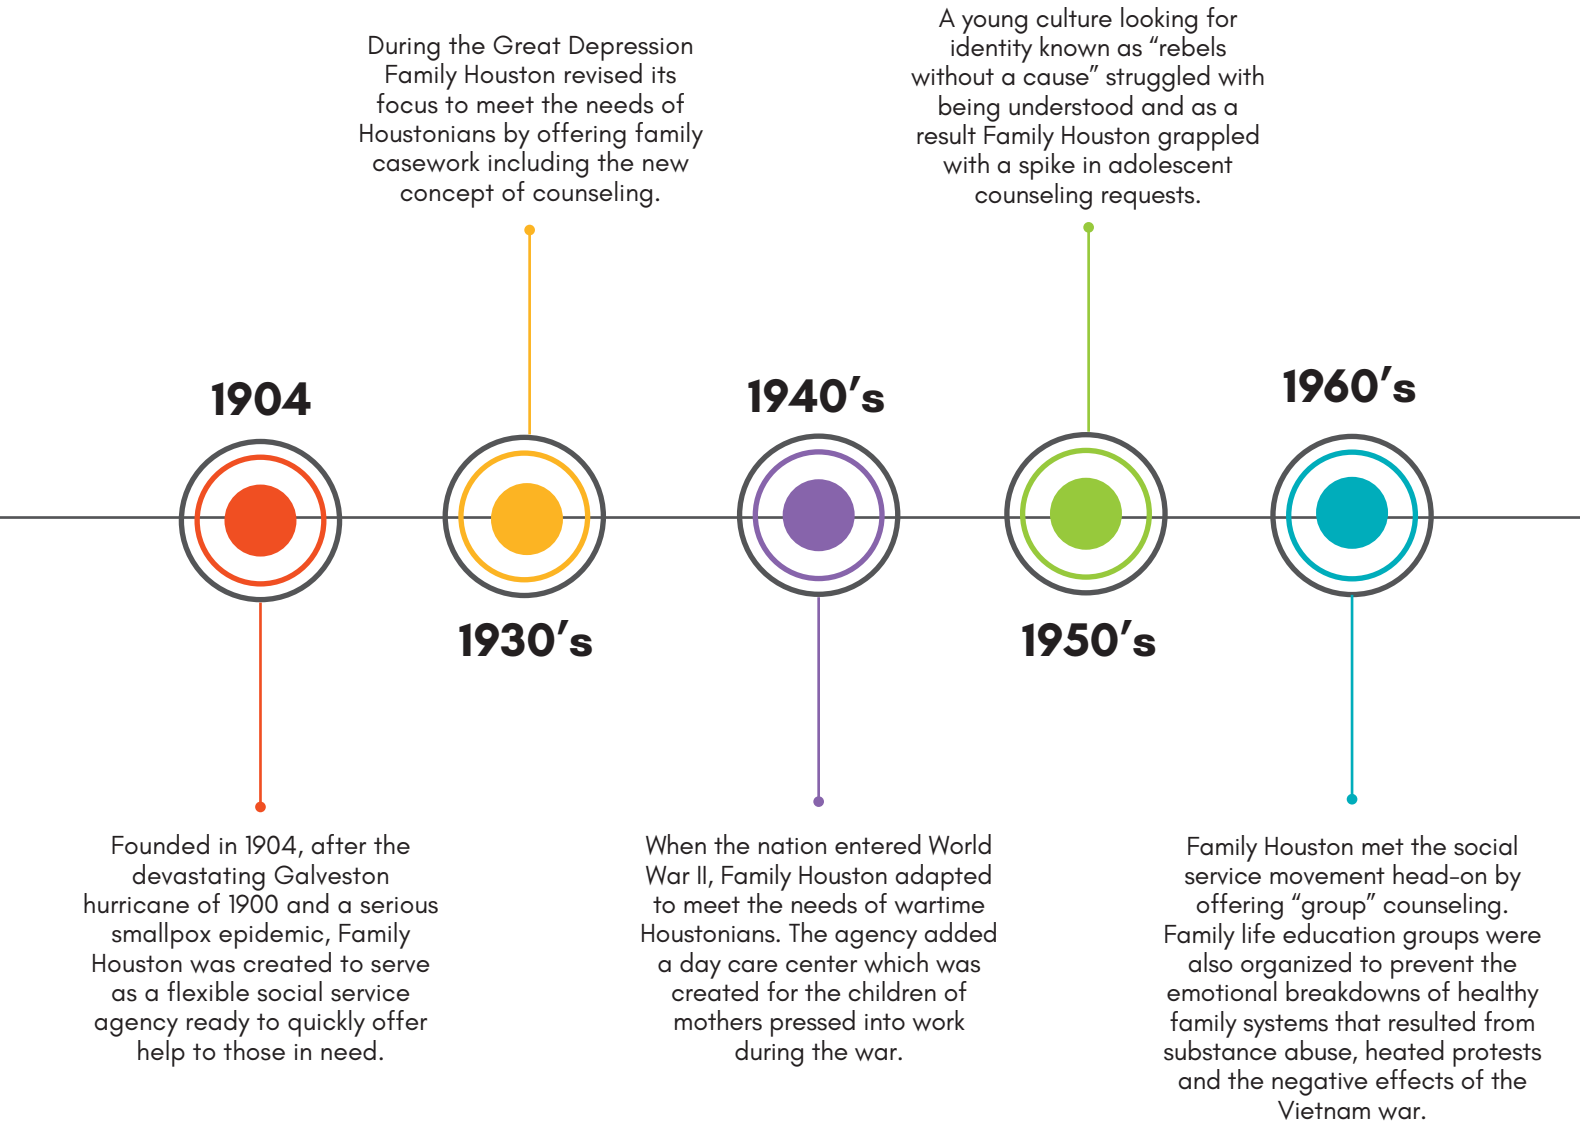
1904

Founded in 1904, after the devastating Galveston hurricane of 1900 and a serious smallpox epidemic, Family Houston was created to serve as a flexible social service agency ready to quickly offer help to those in need.

During the Great Depression Family Houston revised its focus to meet the needs of Houstonians by offering family casework including the new concept of counseling.

1930’s

1940’s

When the nation entered World War II, Family Houston adapted to meet the needs of wartime Houstonians. The agency added a day care center which was created for the children of mothers pressed into work during the war.

A young culture looking for identity known as “rebels without a cause” struggled with being understood and as a result Family Houston grappled with a spike in adolescent counseling requests.

1950’s

1960’s

Family Houston met the social service movement head-on by offering “group” counseling. Family life education groups were also organized to prevent the emotional breakdowns of healthy family systems that resulted from substance abuse, heated protests and the negative effects of the Vietnam war.